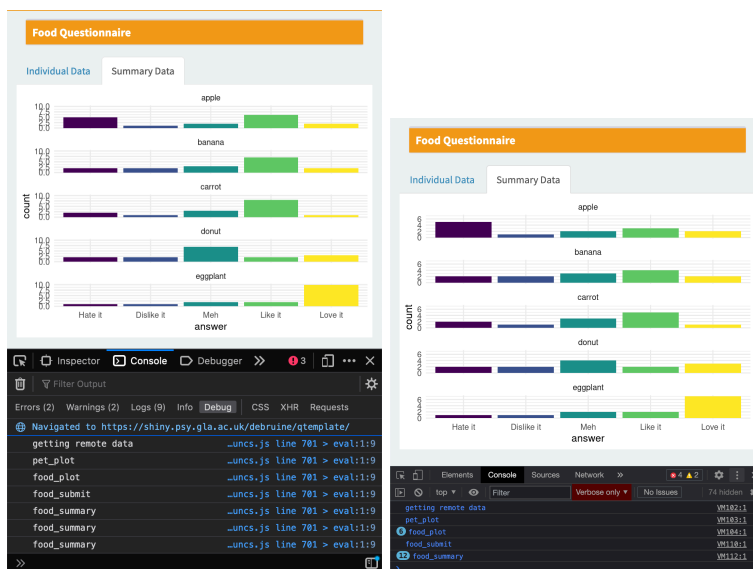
Food Questionnaire

Individual Data Summary Data

apple
10.0 7.5 5.0 2.5 0.0
banana
10.0 7.5 5.0 2.5 0.0
carrot
10.0 7.5 5.0 2.5 0.0
donut
10.0 7.5 5.0 2.5 0.0
eggplant
10.0 7.5 5.0 2.5 0.0

count

Hate it Dislike it Meh Like it Love it
answer

Inspector Console Debugger 3

Filter Output

Errors (2) Warnings (2) Logs (9) Info Debug CSS XHR Requests

Navigated to https://shiny.psy.gla.ac.uk/debruine/qtemplate/

getting remote data ...uncs.js line 701 > eval:1:9
pet_plot ...uncs.js line 701 > eval:1:9
food_plot ...uncs.js line 701 > eval:1:9
food_submit ...uncs.js line 701 > eval:1:9
food_summary ...uncs.js line 701 > eval:1:9
food_summary ...uncs.js line 701 > eval:1:9
food_summary ...uncs.js line 701 > eval:1:9

Food Questionnaire

Individual Data Summary Data

apple
6 4 2 0
banana
6 4 2 0
carrot
6 4 2 0
donut
6 4 2 0
eggplant
6 4 2 0

count

Hate it Dislike it Meh Like it Love it
answer

Elements Console Sources Network 4 2

top Filter Verbose only No Issues 74 hidden

getting remote data VM102:1
pet_plot VM103:1
6 food_plot VM104:1
food_submit VM110:1
12 food_summary VM112:1